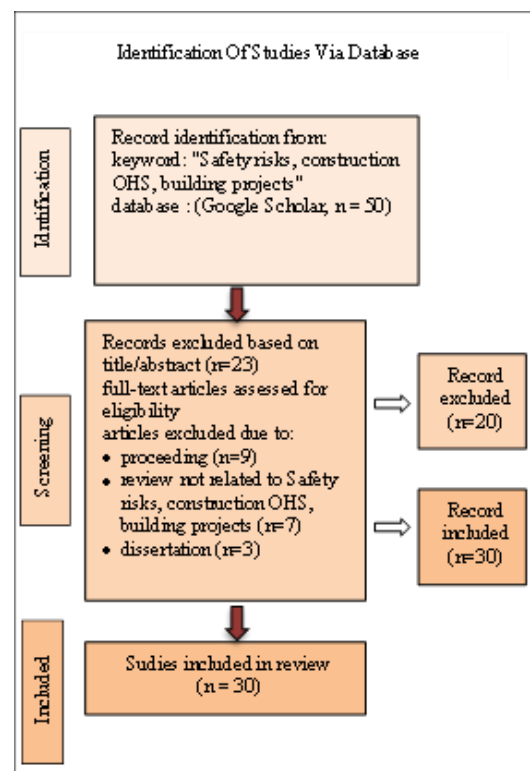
Identification Of Studies Via Database

Identification

Record identification from: keyword: "Safety risks, construction OHS, building projects" database : (Google Scholar, n = 50)

Screening

Records excluded based on title/abstract (n=23) full-text articles assessed for eligibility articles excluded due to:
• proceeding (n=9)
• review not related to Safety risks, construction OHS, building projects (n=7)
• dissertation (n=3)

Record excluded (n=20)

Record included (n=30)

Included

Sudies included in review (n = 30)